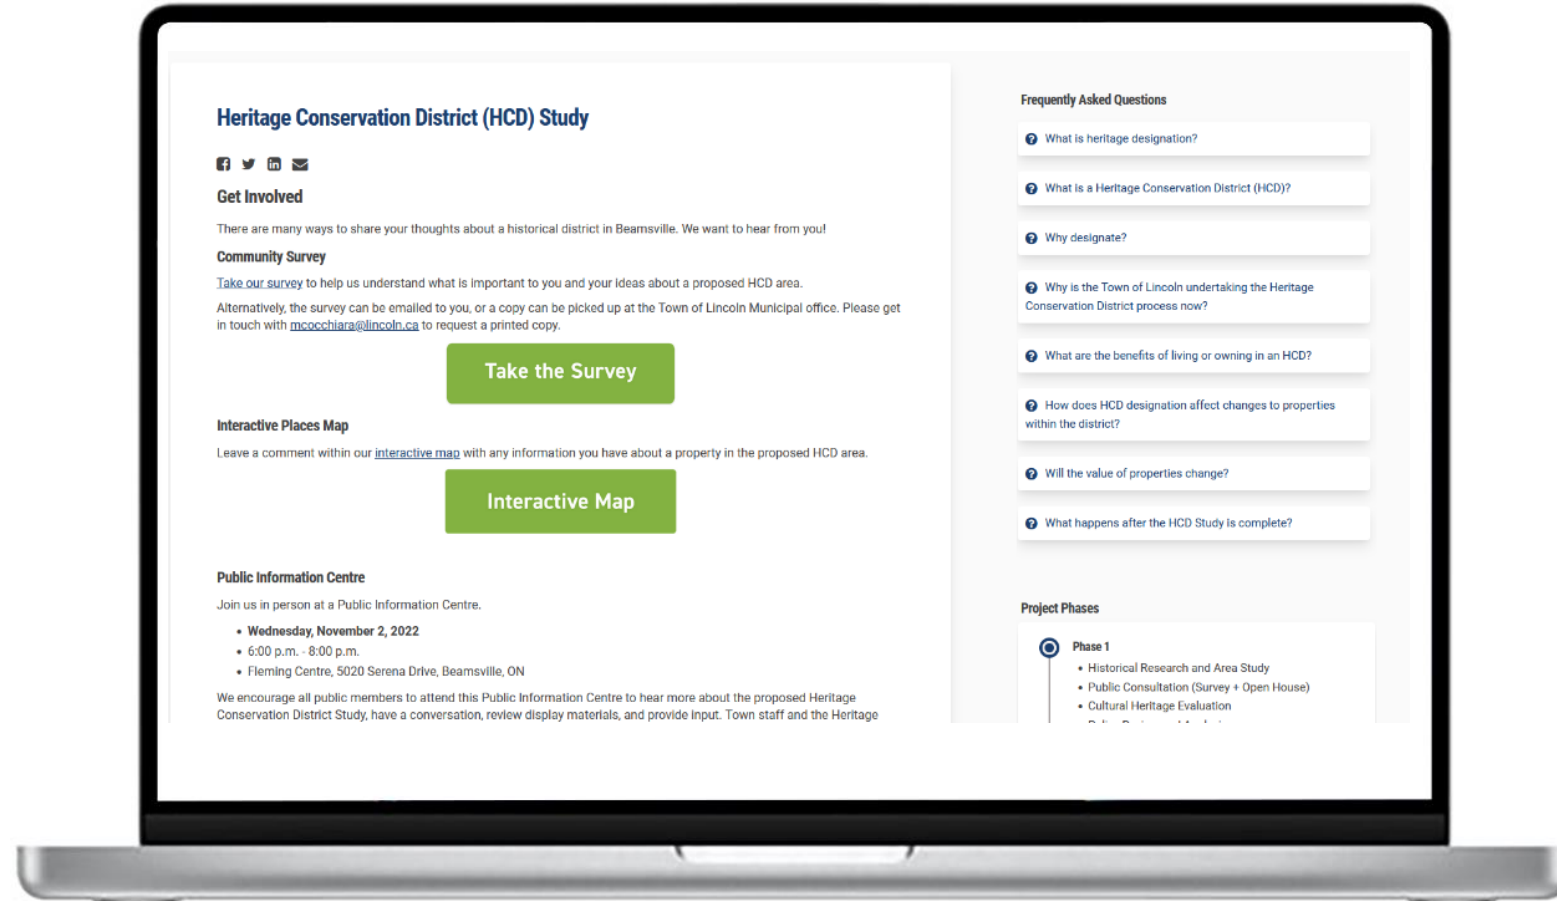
Heritage Conservation District (HCD) Study

Get Involved

There are many ways to share your thoughts about a historical district in Beamsville. We want to hear from you!

Community Survey

Take our survey to help us understand what is important to you and your ideas about a proposed HCD area.

Alternatively, the survey can be emailed to you, or a copy can be picked up at the Town of Lincoln Municipal office. Please get in touch with mcocchiara@lincoln.ca to request a printed copy.

Take the Survey

Interactive Places Map

Leave a comment within our interactive map with any information you have about a property in the proposed HCD area.

Interactive Map

Public Information Centre

Join us in person at a Public Information Centre.

• Wednesday, November 2, 2022
• 6:00 p.m. - 8:00 p.m.
• Fleming Centre, 5020 Serena Drive, Beamsville, ON

We encourage all public members to attend this Public Information Centre to hear more about the proposed Heritage Conservation District Study, have a conversation, review display materials, and provide input. Town staff and the Heritage

Frequently Asked Questions

What is heritage designation?

What is a Heritage Conservation District (HCD)?

Why designate?

Why is the Town of Lincoln undertaking the Heritage Conservation District process now?

What are the benefits of living or owning in an HCD?

How does HCD designation affect changes to properties within the district?

Will the value of properties change?

What happens after the HCD Study is complete?

Project Phases

Phase 1
• Historical Research and Area Study
• Public Consultation (Survey + Open House)
• Cultural Heritage Evaluation
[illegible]